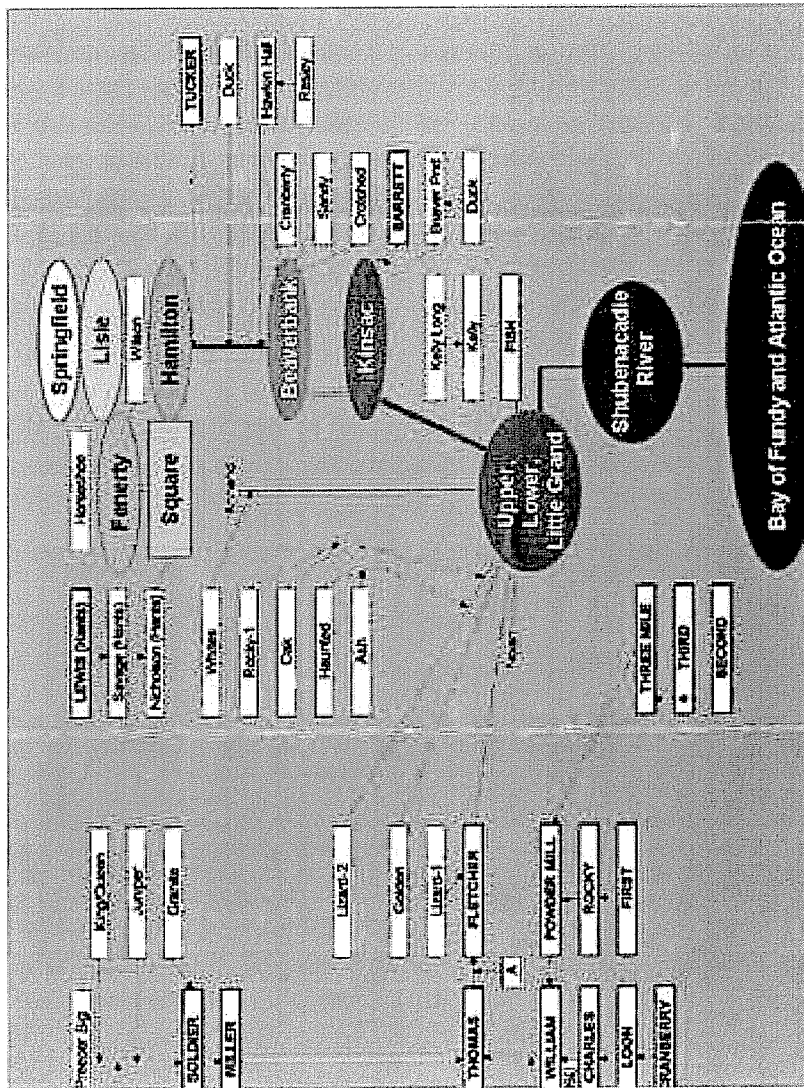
Springfield
Lisle
Wilson
Hamilton
Horseshoe
Fenerty
Square
TUCKER
Duck
Hawkin Hall
Rasley
Cranberry
Sandy
Crotched
BARRETT
Beaver Pond
Duck
Beaverbank
Kinsac
Kelly Long
Kelly
FISH
Upper, Lower, Little Grand
Shubenacadie River
Bay of Fundy and Atlantic Ocean
LEWIS (North)
Savage (North)
Nicholson (North)
Whites
Rocky-1
Oak
Haunted
Ash
THREE MILE
THIRD
SECOND
Pepper Bg
King/Queen
Juniper
Granite
SOLDIER
MILLER
Lizard-2
Golden
Lizard-1
THOMAS
FLETCHER
A
WILLIAM
POWDER MILL
CHARLES
ROCKY
LOON
FIRST
CRANBERRY